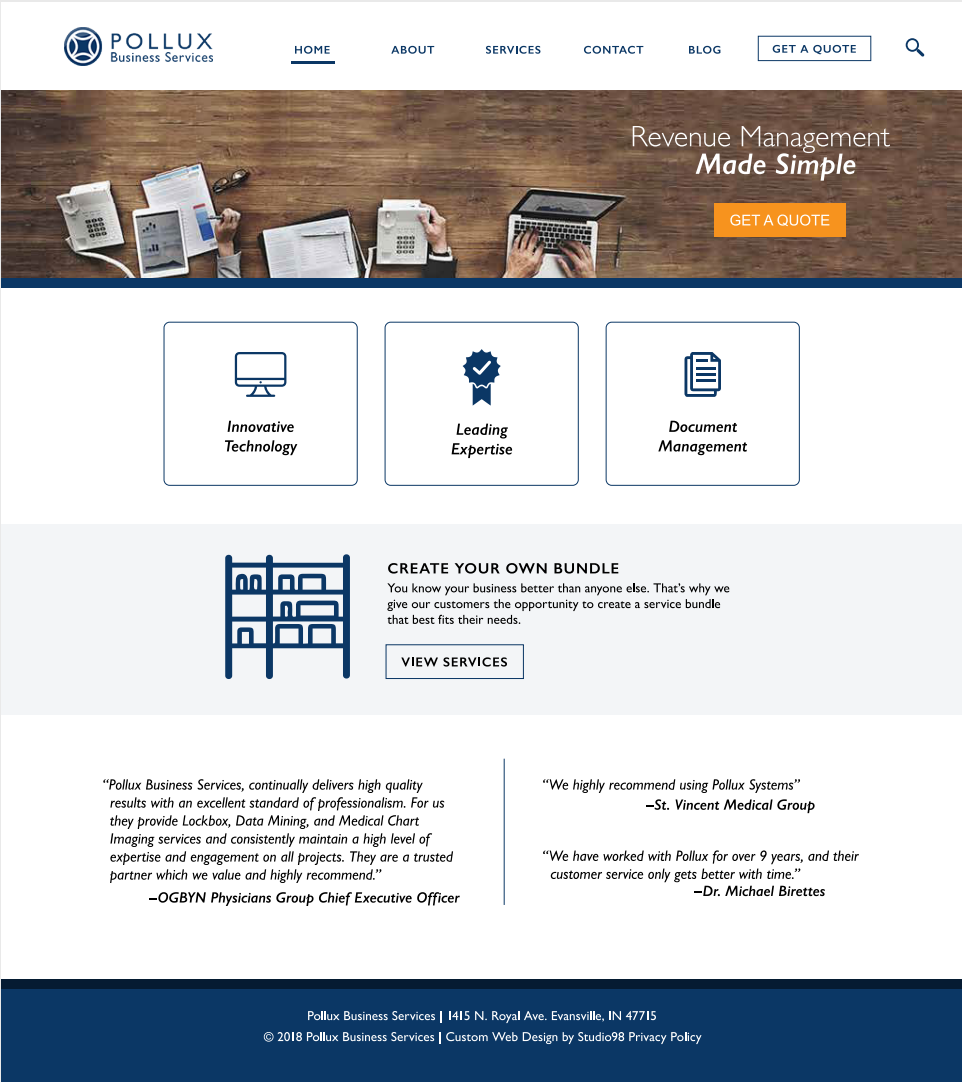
POLLUX
Business Services

HOME ABOUT SERVICES CONTACT BLOG GET A QUOTE

Revenue Management
Made Simple

GET A QUOTE

Innovative Technology

Leading Expertise

Document Management

CREATE YOUR OWN BUNDLE

You know your business better than anyone else. That's why we give our customers the opportunity to create a service bundle that best fits their needs.

VIEW SERVICES

"Pollux Business Services, continually delivers high quality results with an excellent standard of professionalism. For us they provide Lockbox, Data Mining, and Medical Chart Imaging services and consistently maintain a high level of expertise and engagement on all projects. They are a trusted partner which we value and highly recommend."
–OGBYN Physicians Group Chief Executive Officer

"We highly recommend using Pollux Systems"
–St. Vincent Medical Group

"We have worked with Pollux for over 9 years, and their customer service only gets better with time."
–Dr. Michael Birettes

Pollux Business Services | 1415 N. Royal Ave. Evansville, IN 47715
© 2018 Pollux Business Services | Custom Web Design by Studio98 Privacy Policy